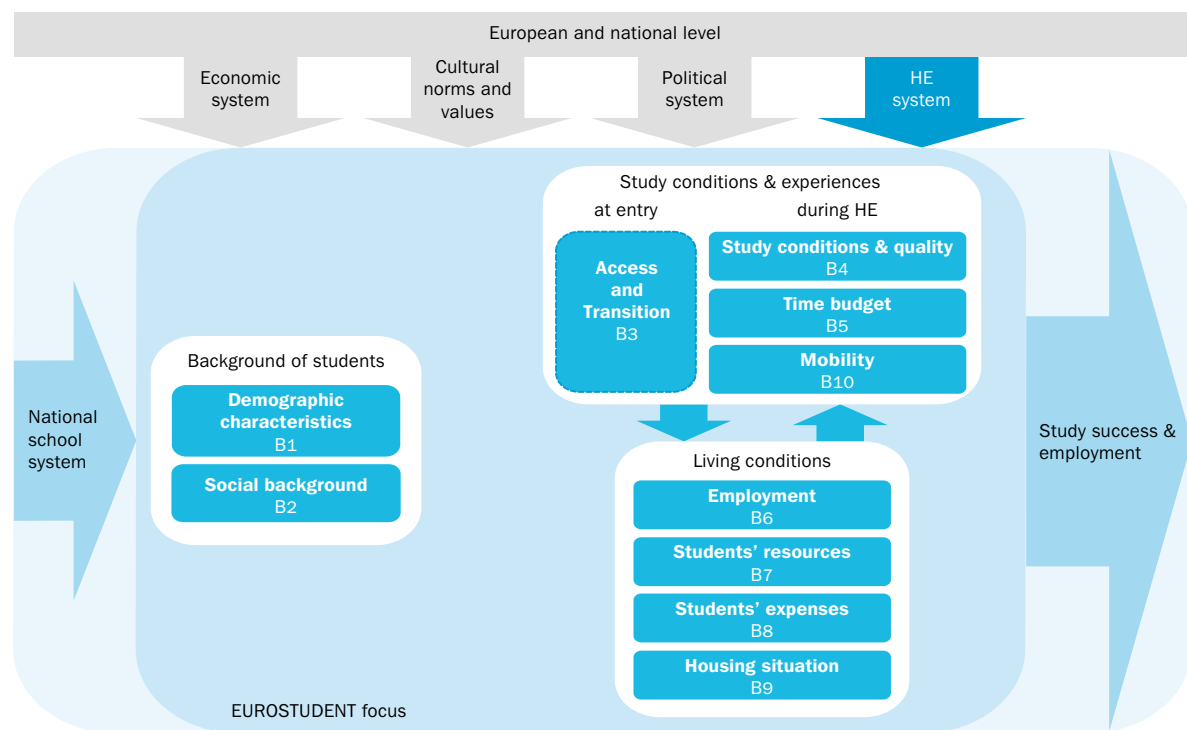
European and national level

Economic system

Cultural norms and values

Political system

HE system

National school system

Background of students

Demographic characteristics
B1

Social background
B2

Study conditions & experiences

at entry

during HE

Access and Transition
B3

Study conditions & quality
B4

Time budget
B5

Mobility
B10

Living conditions

Employment
B6

Students' resources
B7

Students' expenses
B8

Housing situation
B9

Study success & employment

EUROSTUDENT focus